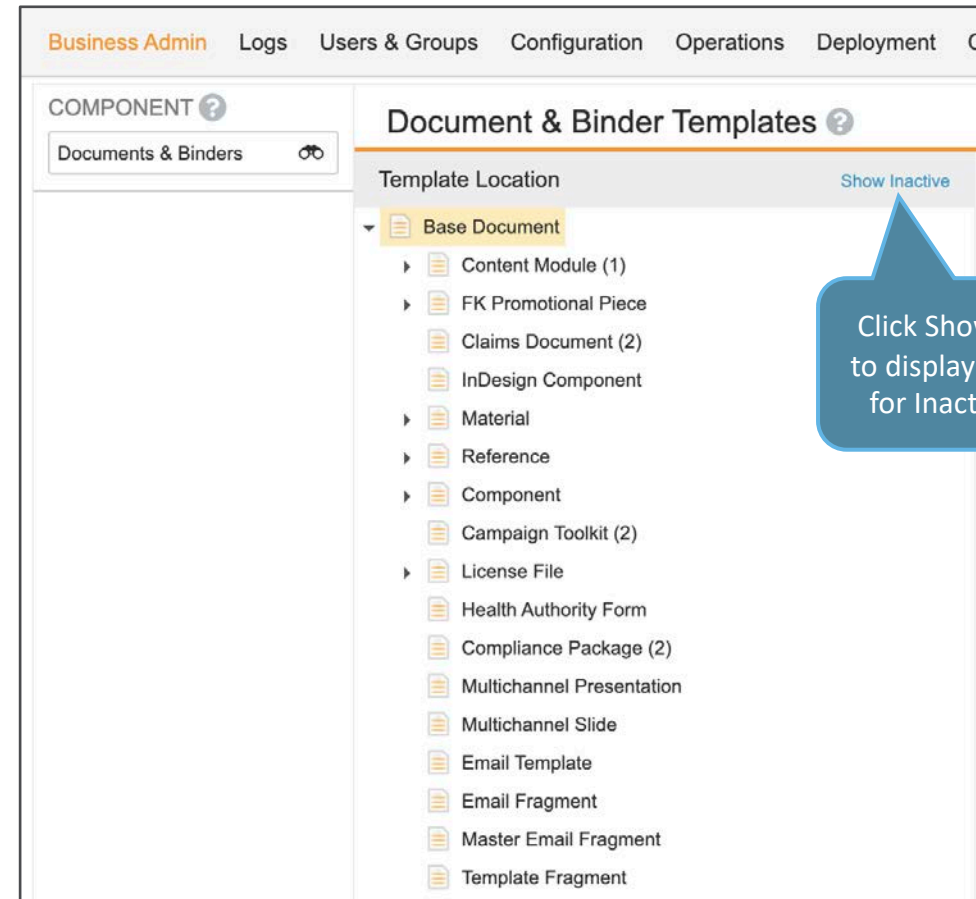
Business Admin Logs Users & Groups Configuration Operations Deployment C

COMPONENT

Documents & Binders

Document & Binder Templates

Template Location

Show Inactive

Base Document

Content Module (1)

FK Promotional Piece

Claims Document (2)

InDesign Component

Material

Reference

Component

Campaign Toolkit (2)

License File

Health Authority Form

Compliance Package (2)

Multichannel Presentation

Multichannel Slide

Email Template

Email Fragment

Master Email Fragment

Template Fragment

Click Sho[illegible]
to display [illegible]
for Inac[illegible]